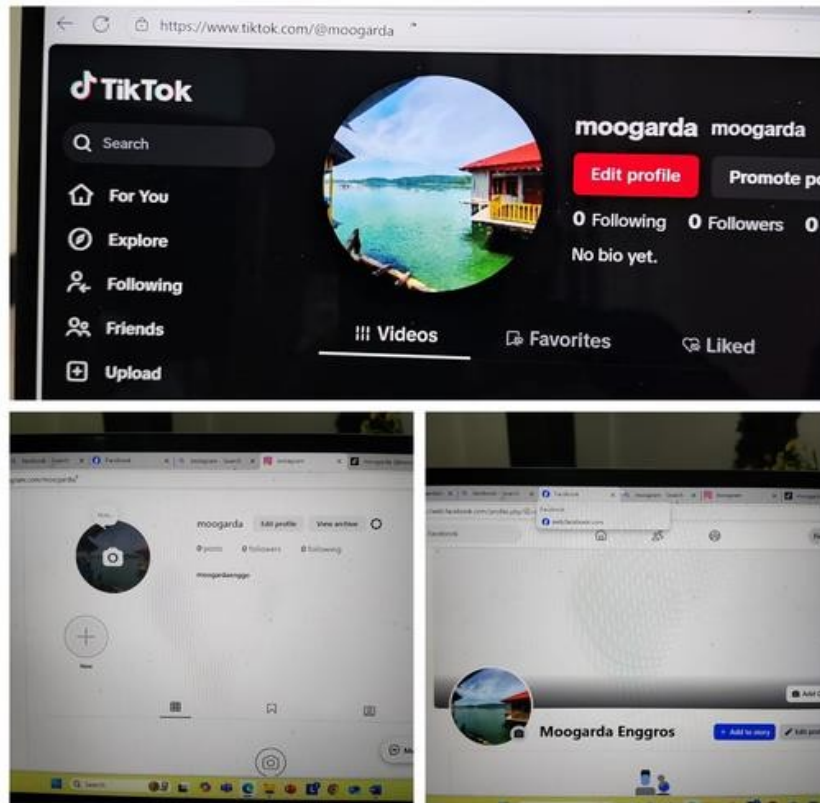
https://www.tiktok.com/@moogarda

TikTok

Search

For You

Explore

Following

Friends

Upload

moogarda moogarda

Edit profile

Promote p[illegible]

0 Following 0 Followers 0

No bio yet.

Videos

Favorites

Liked

Facebook

Instagram

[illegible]gram.com/moogarda/

moogarda Edit profile View archive

0 posts 0 followers 0 following

moogardaenggo

New

Search

Facebook

Facebook

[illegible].facebook.com/profile.php?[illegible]

Moogarda Enggros

+ Add to story

Edit pro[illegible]

Add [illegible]